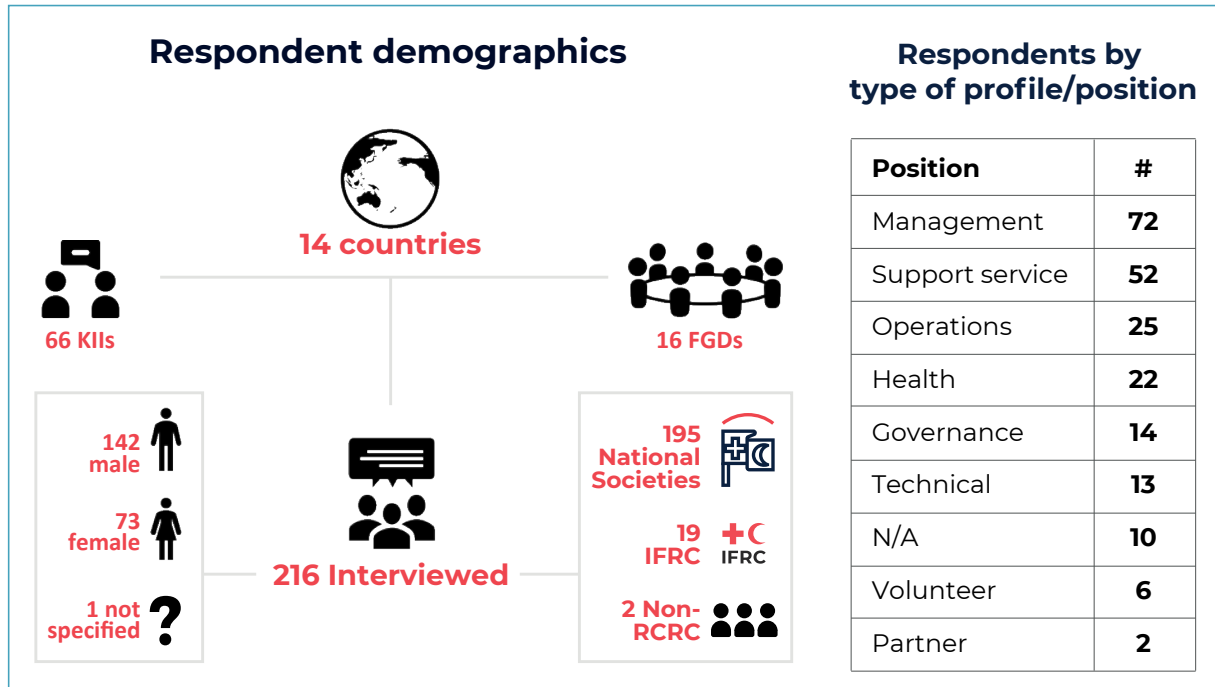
Respondent demographics

14 countries

66 KIIs

16 FGDs

142 male

73 female

1 not specified

216 Interviewed

195 National Societies

19 IFRC

IFRC

2 Non-RCRC

Respondents by type of profile/position

| Position | # |
|---|---|
| Management | 72 |
| Support service | 52 |
| Operations | 25 |
| Health | 22 |
| Governance | 14 |
| Technical | 13 |
| N/A | 10 |
| Volunteer | 6 |
| Partner | 2 |